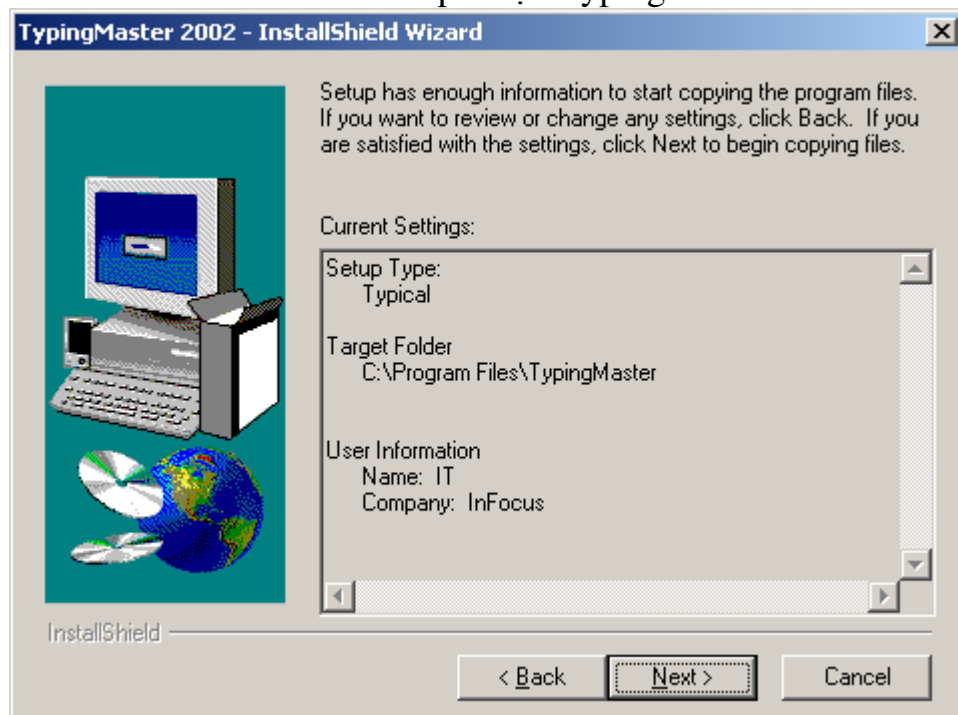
TypingMaster 2002 - InstallShield Wizard

Setup has enough information to start copying the program files. If you want to review or change any settings, click Back. If you are satisfied with the settings, click Next to begin copying files.

Current Settings:

Setup Type:
Typical

Target Folder
C:\Program Files\TypingMaster

User Information
Name: IT
Company: InFocus

InstallShield

< Back

Next >

Cancel